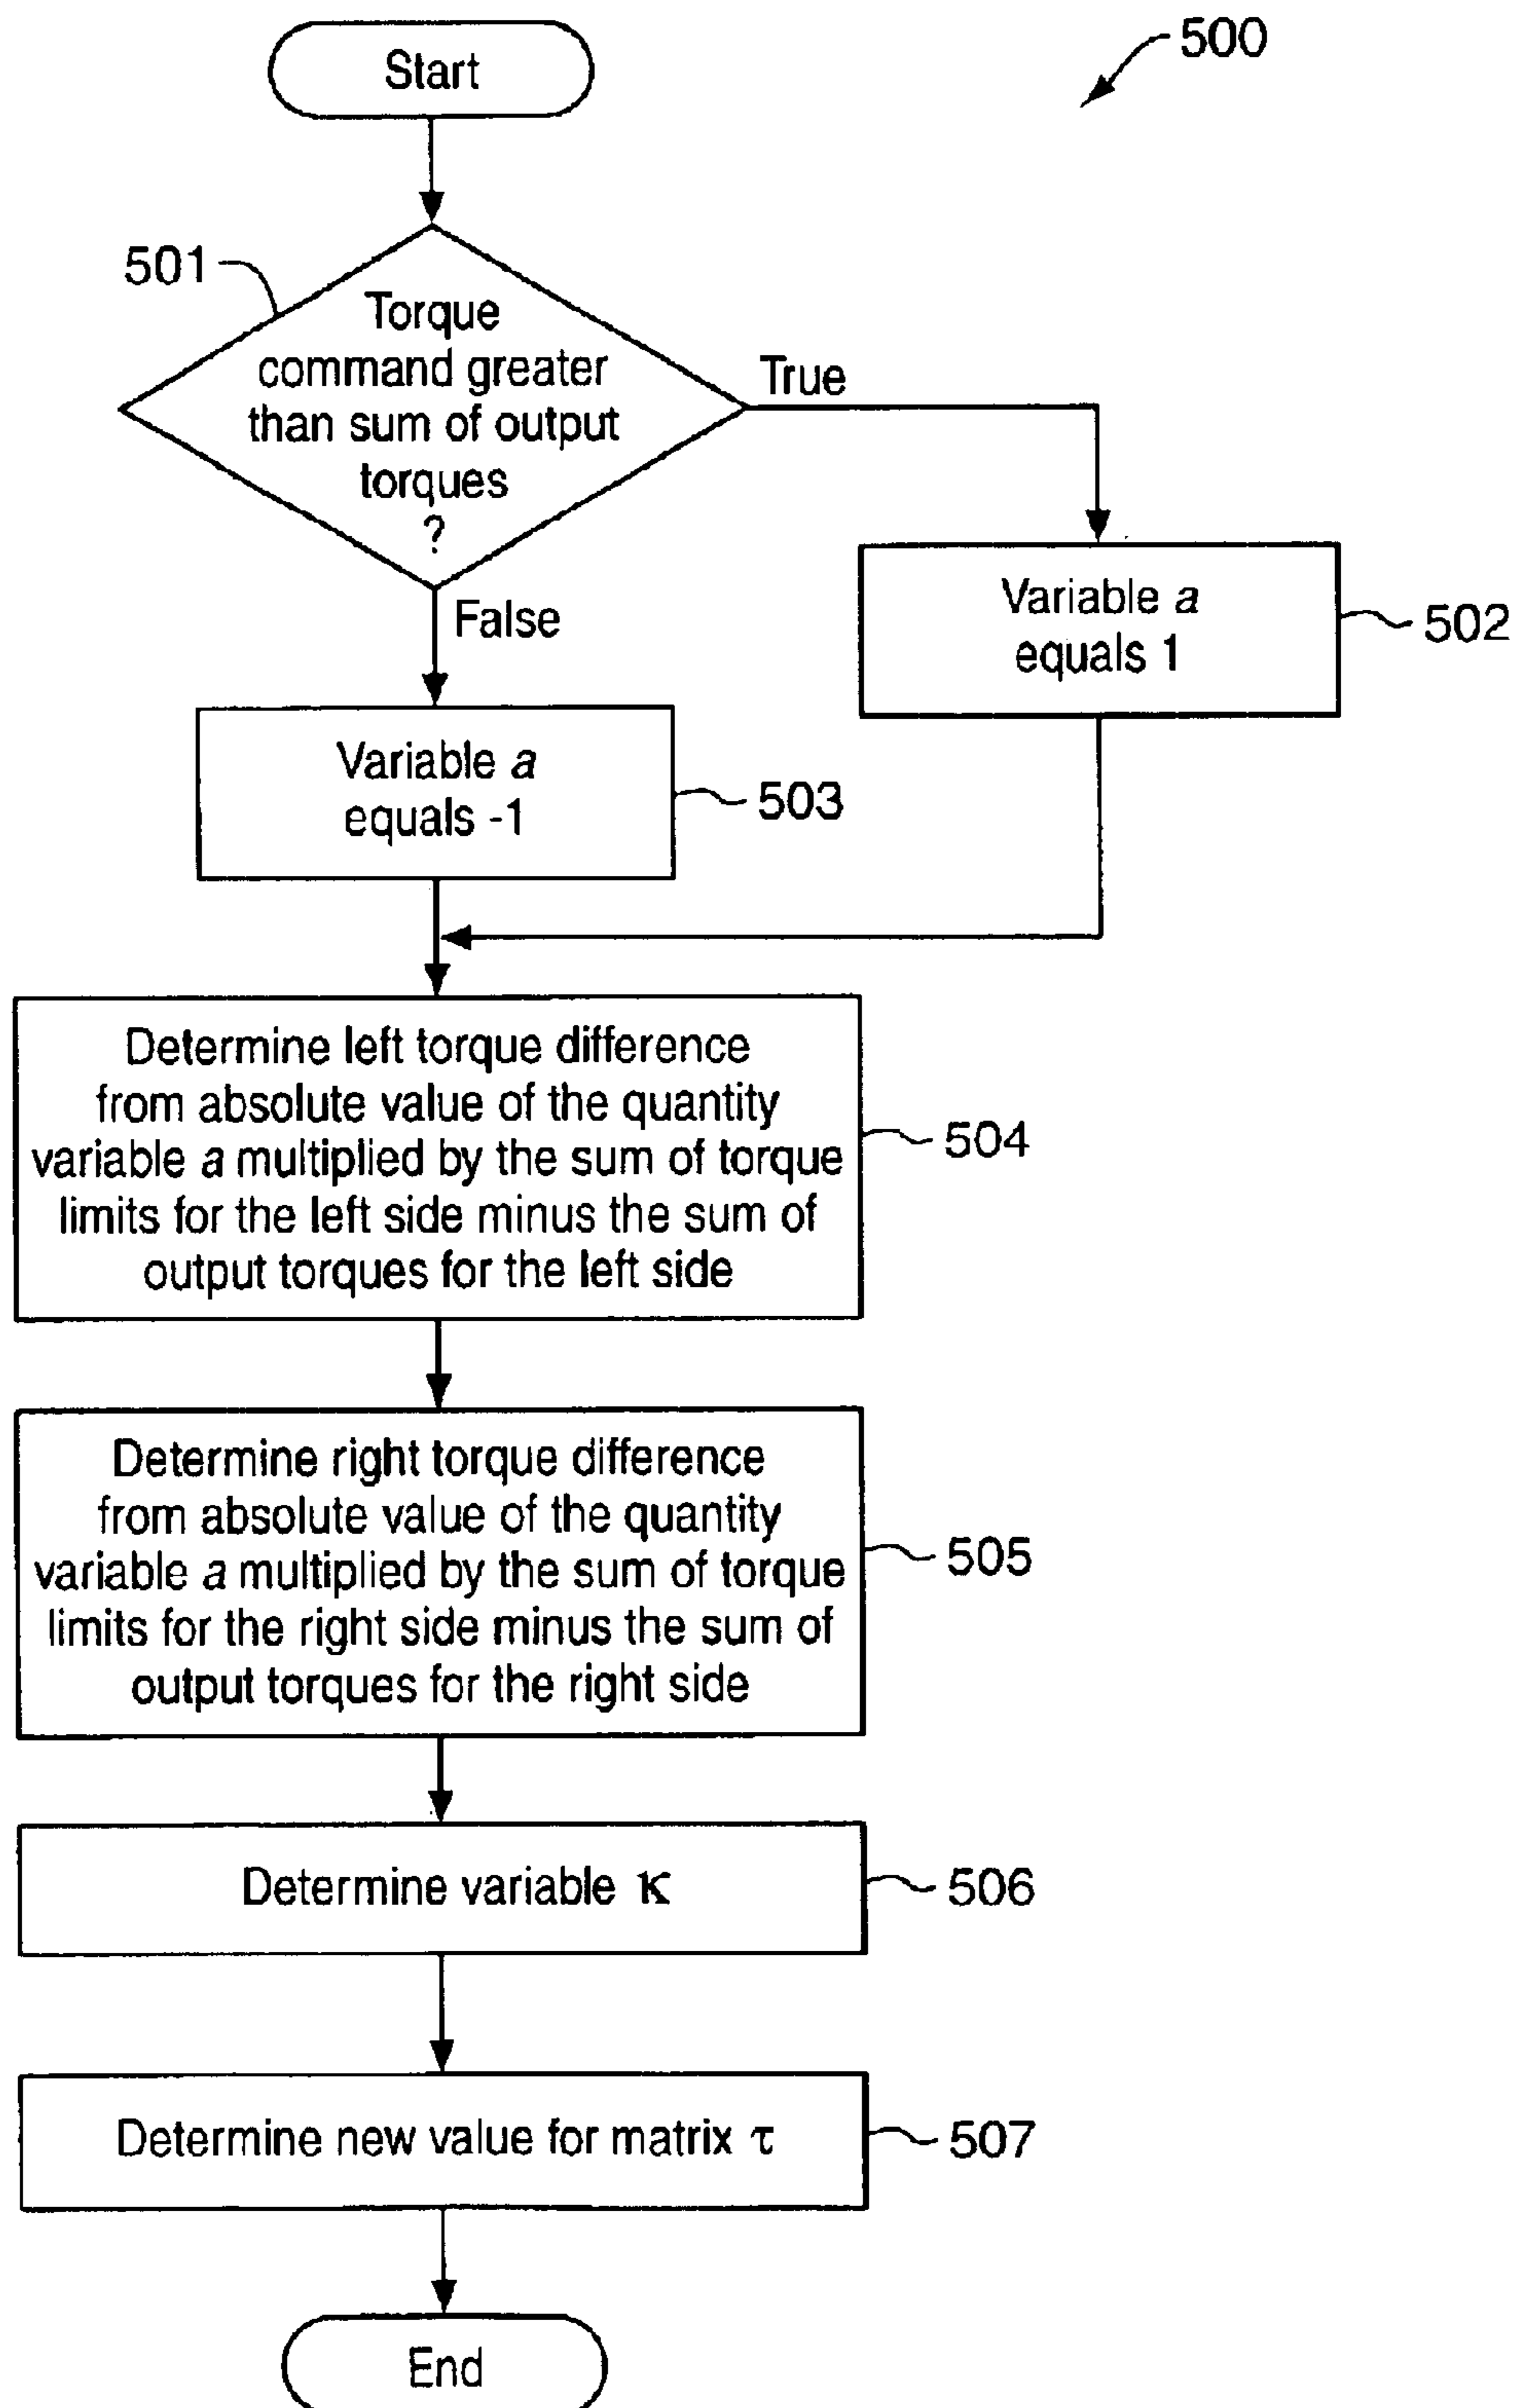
500

Start

501

Torque command greater than sum of output torques ?

True

False

Variable $a$ equals 1

502

Variable $a$ equals -1

503

Determine left torque difference from absolute value of the quantity variable $a$ multiplied by the sum of torque limits for the left side minus the sum of output torques for the left side

504

Determine right torque difference from absolute value of the quantity variable $a$ multiplied by the sum of torque limits for the right side minus the sum of output torques for the right side

505

Determine variable $\kappa$

506

Determine new value for matrix $\tau$

507

End